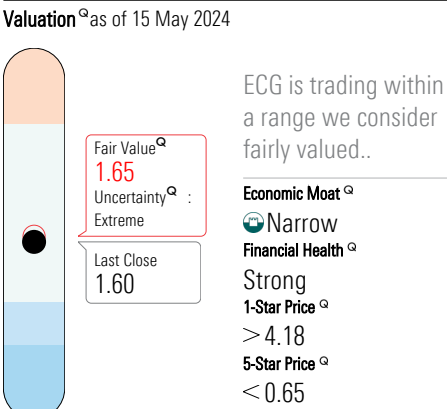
Valuation as of 15 May 2024

Fair Value
1.65
Uncertainty :
Extreme

Last Close
1.60

ECG is trading within a range we consider fairly valued..

Economic Moat
Narrow
Financial Health
Strong
1-Star Price
$>$ 4.18
5-Star Price
$<$ 0.65